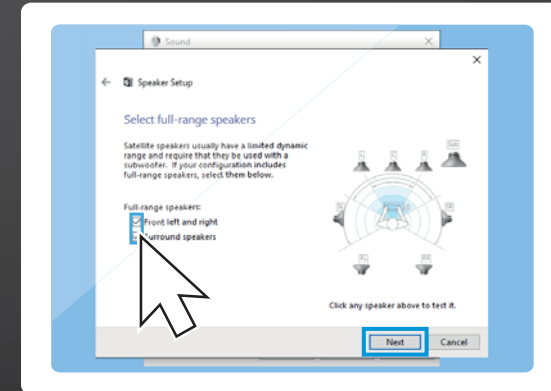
Sound

Speaker Setup

Select full-range speakers

Satellite speakers usually have a limited dynamic range and require that they be used with a subwoofer. If your configuration includes full-range speakers, select them below.

Full-range speakers:
Front left and right
Surround speakers

Click any speaker above to test it.

Next
Cancel